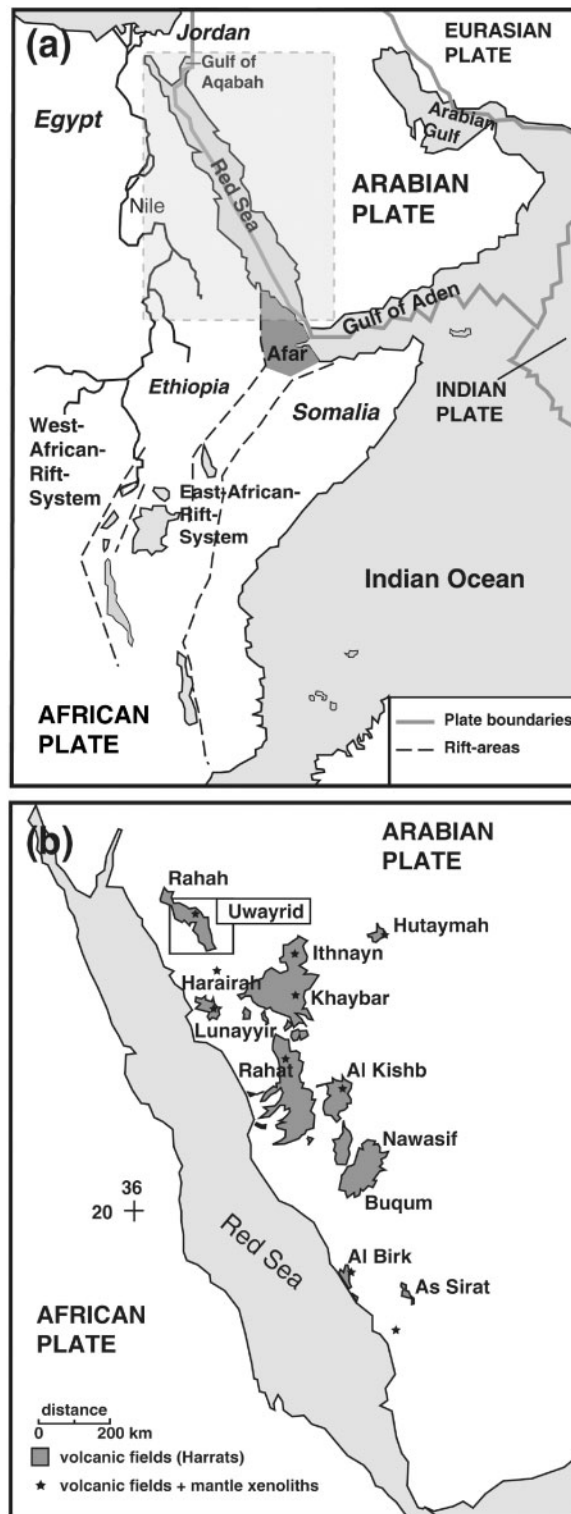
(a)
Jordan
EURASIAN PLATE
Gulf of Aqabah
Egypt
Arabian Gulf
Red Sea
ARABIAN PLATE
Nile
Gulf of Aden
Afar
Ethiopia
Somalia
INDIAN PLATE
West-African-Rift-System
East-African-Rift-System
Indian Ocean
AFRICAN PLATE
Plate boundaries
Rift-areas

(b)
ARABIAN PLATE
Rahah
Uwayrid
Hutaymah
Ithnayn
Harairah
Khaybar
Lunayyir
Rahat
Al Kishb
Nawasif
36
20
Buqum
Red Sea
Al Birk
As Sirat
AFRICAN PLATE
distance
0 200 km
volcanic fields (Harrats)
★ volcanic fields + mantle xenoliths